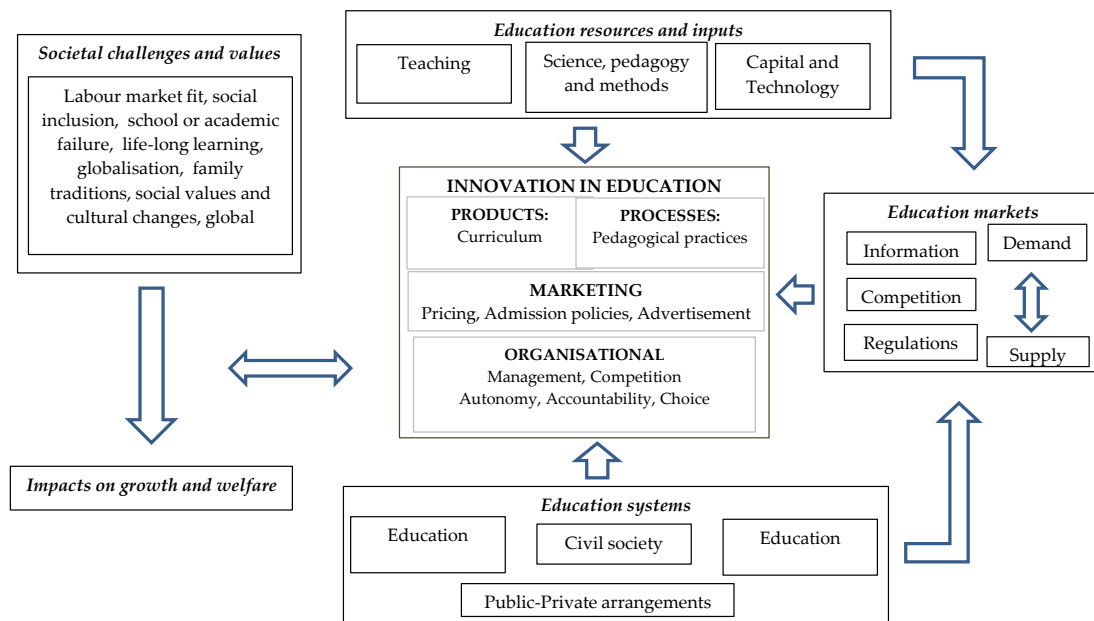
*Societal challenges and values*

Labour market fit, social inclusion, school or academic failure, life-long learning, globalisation, family traditions, social values and cultural changes, global

*Education resources and inputs*

Teaching

Science, pedagogy and methods

Capital and Technology

INNOVATION IN EDUCATION

PRODUCTS: Curriculum

PROCESSES: Pedagogical practices

MARKETING
Pricing, Admission policies, Advertisement

ORGANISATIONAL
Management, Competition
Autonomy, Accountability, Choice

*Education markets*

Information

Demand

Competition

Regulations

Supply

*Impacts on growth and welfare*

*Education systems*

Education

Civil society

Education

Public-Private arrangements